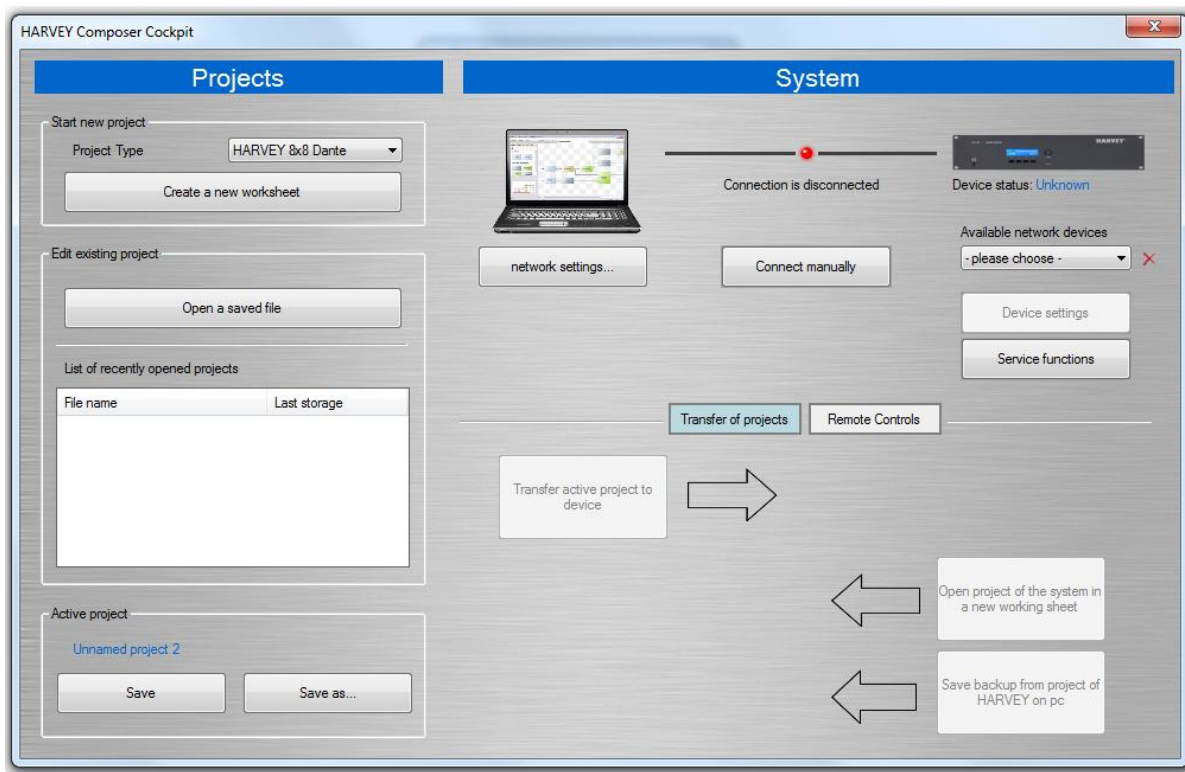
HARVEY Composer Cockpit

Projects

Start new project

Project Type HARVEY 8x8 Dante

Create a new worksheet

Edit existing project

Open a saved file

List of recently opened projects

| File name | Last storage |
|---|---|

Active project

Unnamed project 2

Save

Save as...

System

Connection is disconnected

HARVEY

Device status: Unknown

Available network devices

- please choose -

network settings...

Connect manually

Device settings

Service functions

Transfer of projects

Remote Controls

Transfer active project to device

Open project of the system in a new working sheet

Save backup from project of HARVEY on pc